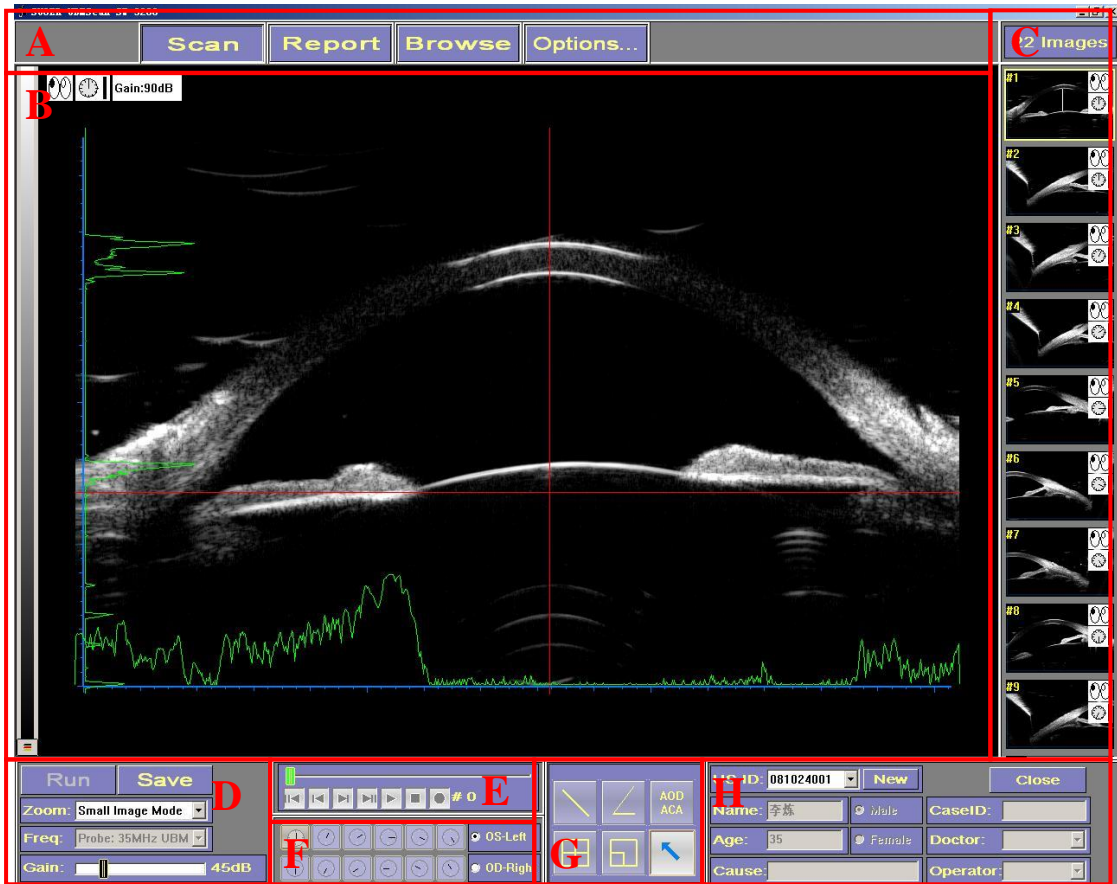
A
Scan
Report
Browse
Options...
C
12 Images
B
Gain:90dB
#1
#2
#3
#4
#5
#6
#7
#8
#9
Run
Save
D
Zoom: Small Image Mode
Freq: Probe: 35MHz UBM
Gain: 45dB
E
# 0
F
OS-Left
OD-Righ
G
AOD
ACA
H
US ID: 081024001
New
Close
Name: 李栋
Male
CaseID:
Age: 35
Female
Doctor:
Cause:
Operator: